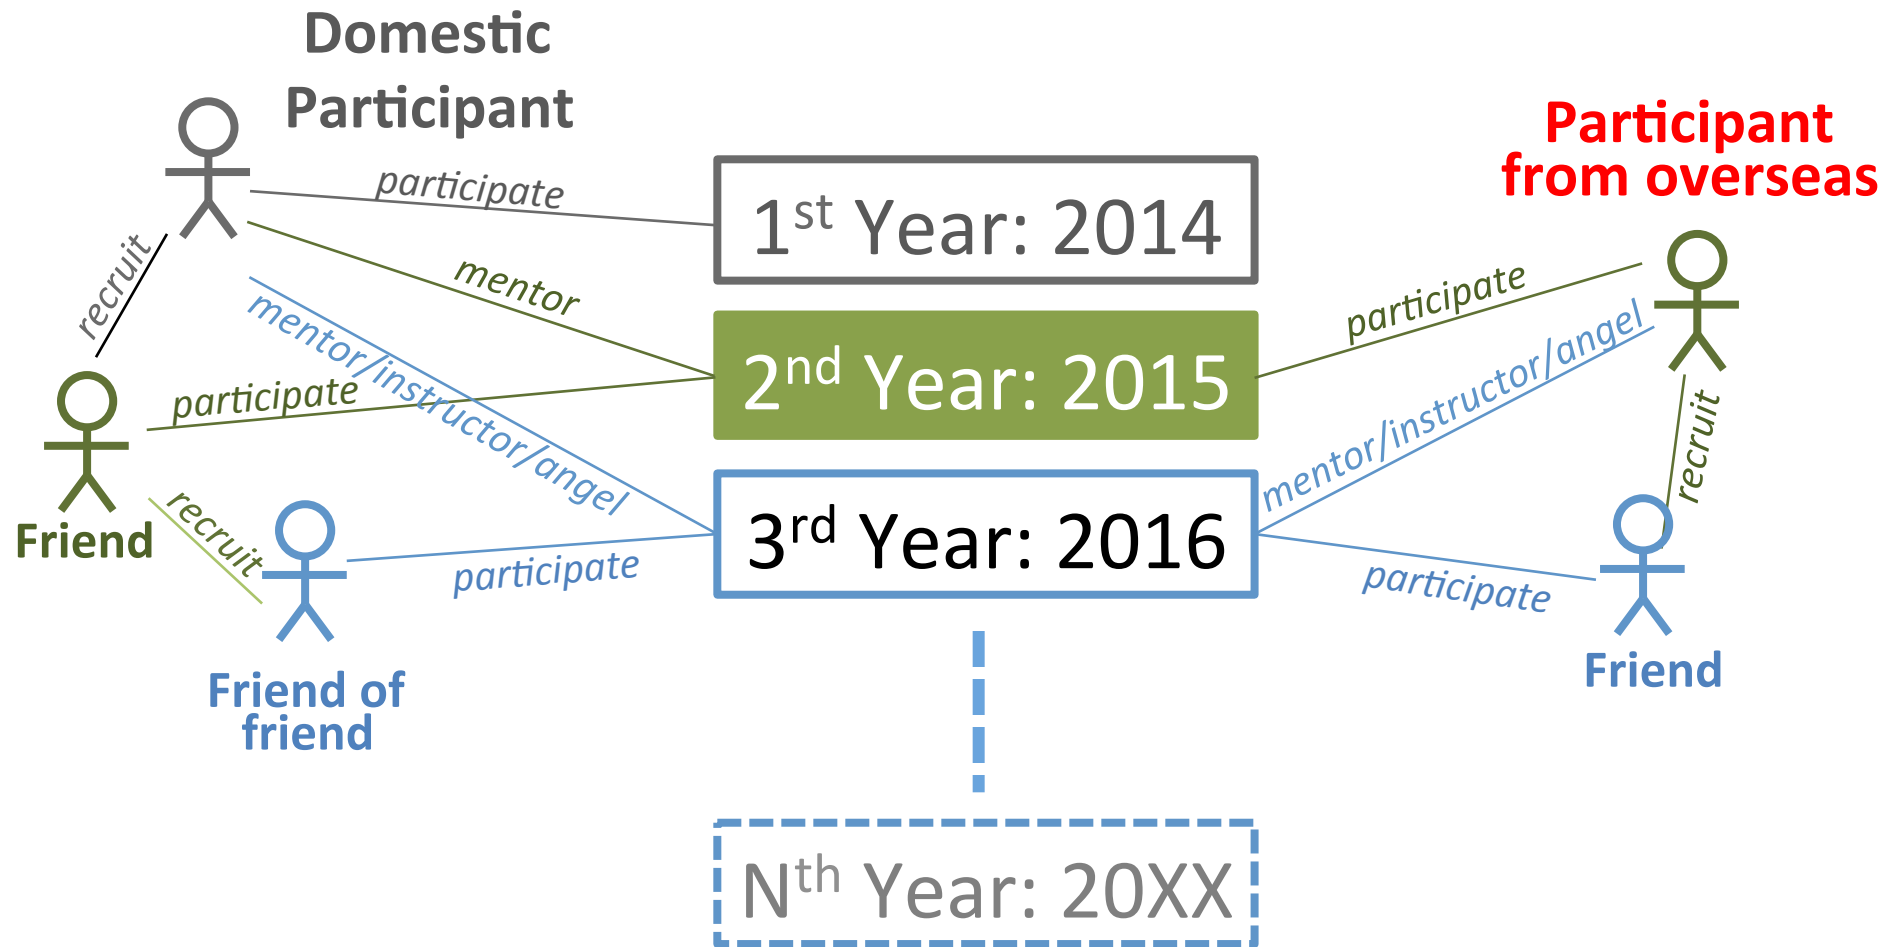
Domestic Participant

Participant from overseas

participate

$1^{st}$ Year: 2014

mentor

recruit

mentor/instructor/angel

participate

$2^{nd}$ Year: 2015

participate

mentor/instructor/angel

recruit

Friend

recruit

participate

$3^{rd}$ Year: 2016

participate

Friend

Friend of friend

$N^{th}$ Year: 20XX